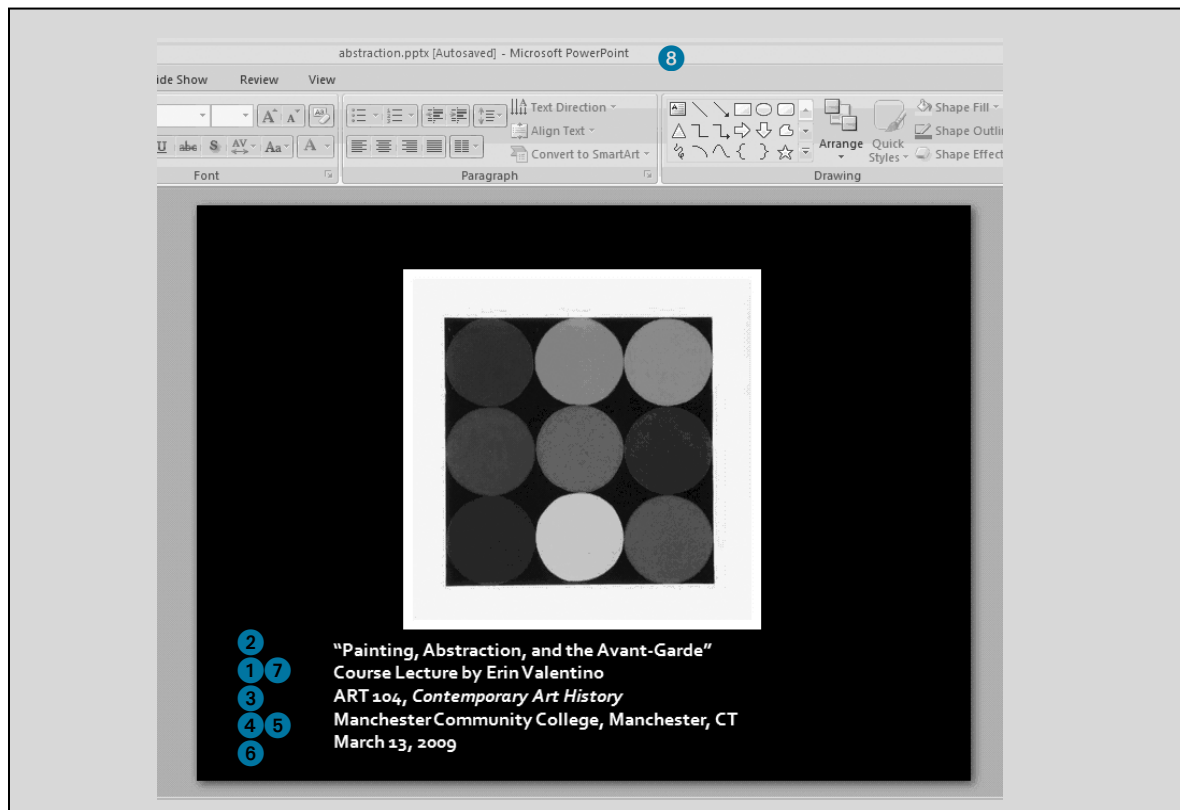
abstraction.pptx [Autosaved] - Microsoft PowerPoint

8

ide Show Review View

Text Direction

Align Text

Convert to SmartArt

Shape Fill

Shape Outli

Shape Effect

Arrange

Quick Styles

Font

Paragraph

Drawing

2 "Painting, Abstraction, and the Avant-Garde"

1 7 Course Lecture by Erin Valentino

3 ART 104, *Contemporary Art History*

4 5 Manchester Community College, Manchester, CT

6 March 13, 2009